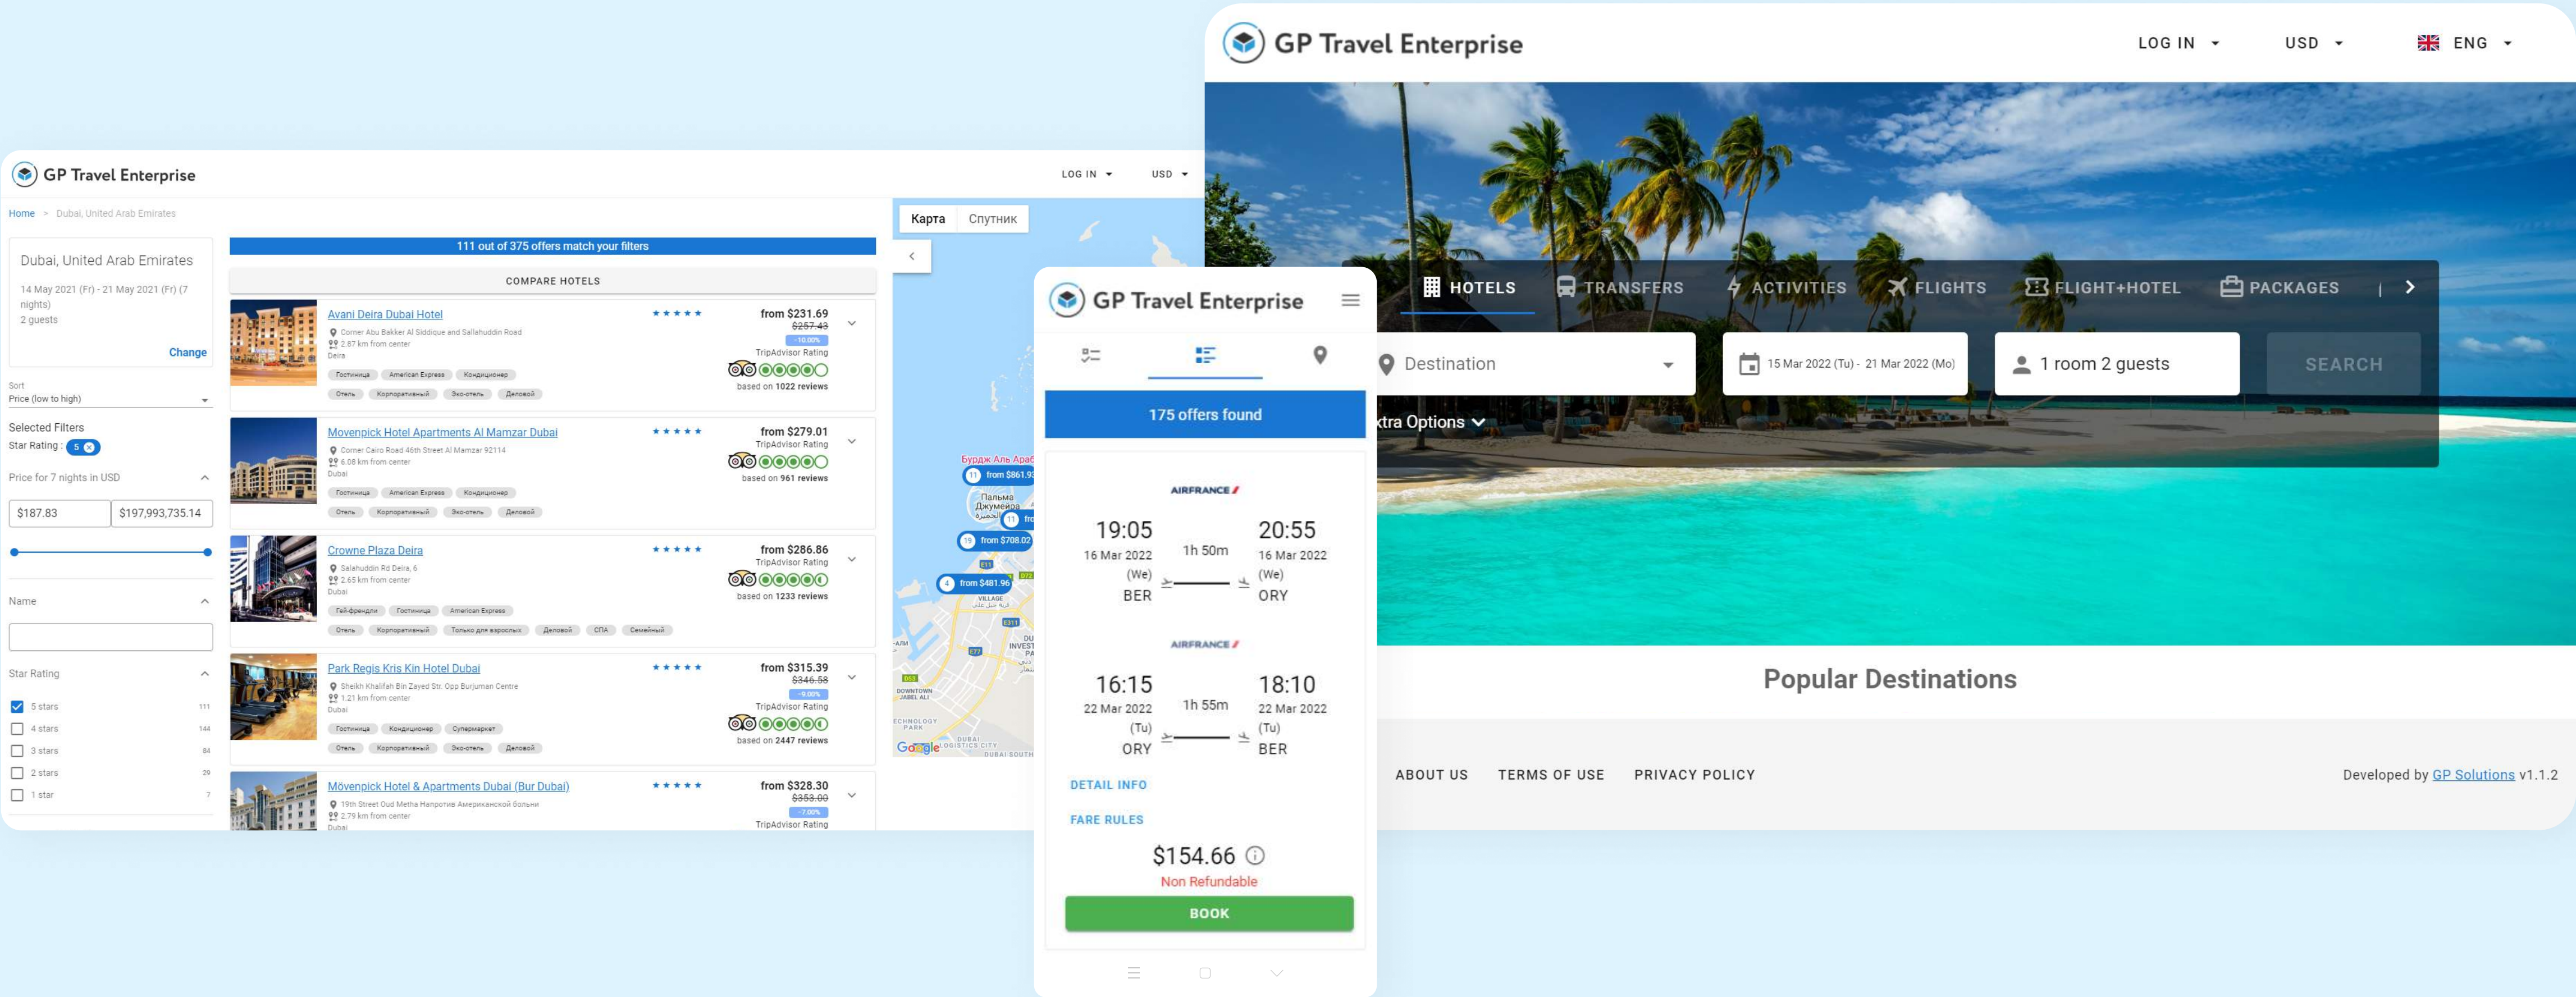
GP Travel Enterprise

LOG IN USD ENG

HOTELS TRANSFERS ACTIVITIES FLIGHTS FLIGHT+HOTEL PACKAGES

Destination

15 Mar 2022 (Tu) - 21 Mar 2022 (Mo)

1 room 2 guests

SEARCH

xtra Options

Popular Destinations

ABOUT US TERMS OF USE PRIVACY POLICY

Developed by GP Solutions v1.1.2

GP Travel Enterprise

LOG IN USD

Home > Dubai, United Arab Emirates

Dubai, United Arab Emirates

14 May 2021 (Fr) - 21 May 2021 (Fr) (7 nights)
2 guests

Change

Sort
Price (low to high)

Selected Filters
Star Rating : 5

Price for 7 nights in USD

$187.83 $197,993,735.14

Name

Star Rating

5 stars 111
4 stars 144
3 stars 84
2 stars 29
1 star 7

111 out of 375 offers match your filters

COMPARE HOTELS

Avani Deira Dubai Hotel
Corner Abu Bakker Al Siddique and Sallahuddin Road
2.87 km from center
Deira
from $231.69
$257.43
-10.00%
TripAdvisor Rating
based on 1022 reviews
Гостиница American Express Кондиционер
Отель Корпоративный Эко-отель Деловой

Movenpick Hotel Apartments Al Mamzar Dubai
Corner Cairo Road 46th Street Al Mamzar 92114
6.08 km from center
Dubai
from $279.01
TripAdvisor Rating
based on 961 reviews
Гостиница American Express Кондиционер
Отель Корпоративный Эко-отель Деловой

Crowne Plaza Deira
Salahuddin Rd Deira, 6
2.65 km from center
Dubai
from $286.86
TripAdvisor Rating
based on 1233 reviews
Гей-френдли Гостиница American Express
Отель Корпоративный Только для взрослых Деловой СПА Семейный

Park Regis Kris Kin Hotel Dubai
Sheikh Khalifah Bin Zayed Str. Opp Burjuman Centre
1.21 km from center
Dubai
from $315.39
$346.58
-9.00%
TripAdvisor Rating
based on 2447 reviews
Гостиница Кондиционер Супермаркет
Отель Корпоративный Эко-отель Деловой

Mövenpick Hotel & Apartments Dubai (Bur Dubai)
19th Street Oud Metha Напротив Американской больни
2.79 km from center
Dubai
from $328.30
$353.00
-7.00%
TripAdvisor Rating

Карта Спутник

Бурдж Аль Араб
from $861.9
Пальма Джумейра
from $708.02
from $481.96

GP Travel Enterprise

175 offers found

AIRFRANCE

19:05
16 Mar 2022
(We)
BER
1h 50m
20:55
16 Mar 2022
(We)
ORY

AIRFRANCE

16:15
22 Mar 2022
(Tu)
ORY
1h 55m
18:10
22 Mar 2022
(Tu)
BER

DETAIL INFO

FARE RULES

$154.66
Non Refundable

BOOK